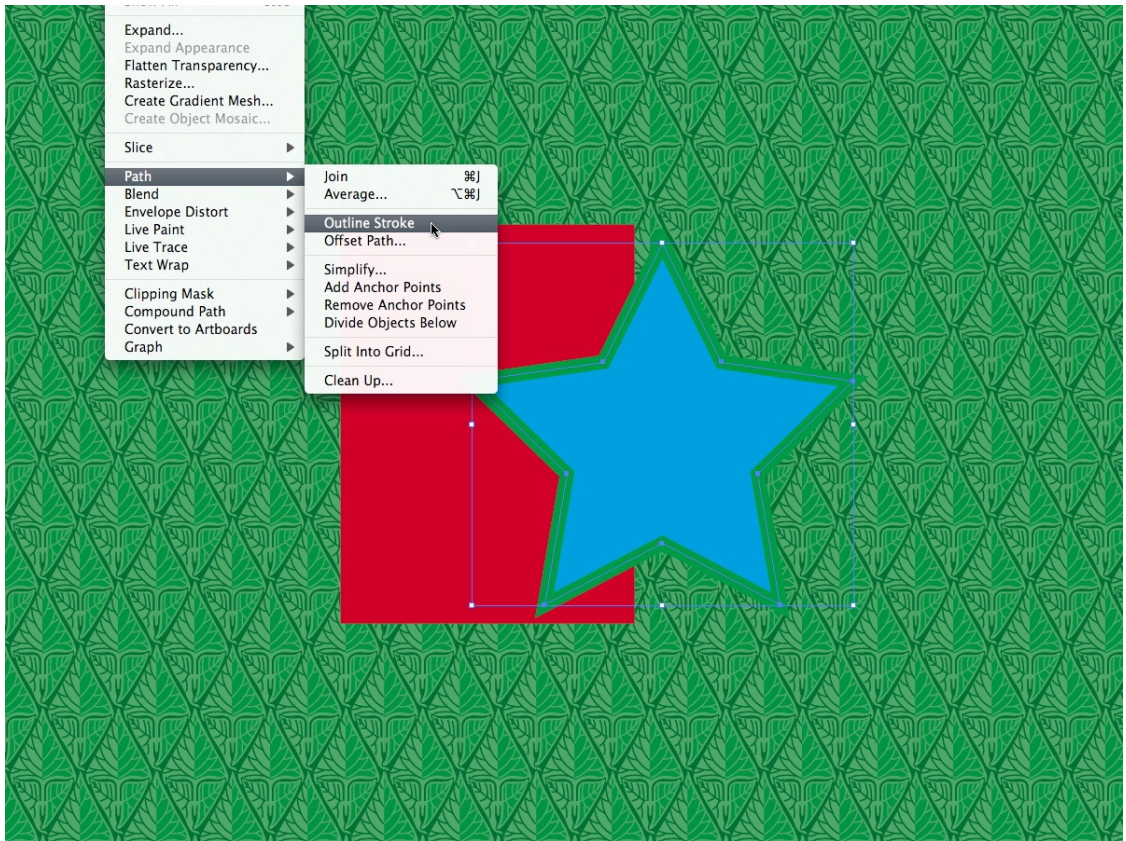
Expand...
Expand Appearance
Flatten Transparency...
Rasterize...
Create Gradient Mesh...
Create Object Mosaic...

Slice

Path
Blend
Envelope Distort
Live Paint
Live Trace
Text Wrap

Clipping Mask
Compound Path
Convert to Artboards
Graph

Join ⌘J
Average... ⌥⌘J

Outline Stroke
Offset Path...

Simplify...
Add Anchor Points
Remove Anchor Points
Divide Objects Below

Split Into Grid...

Clean Up...